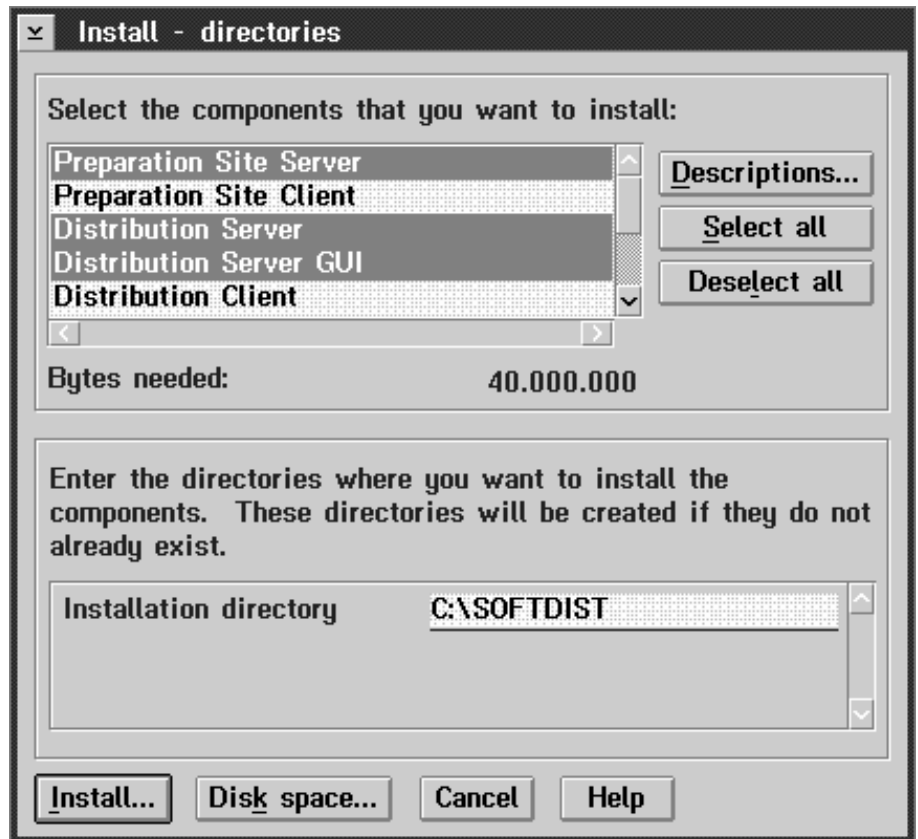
Install - directories

Select the components that you want to install:

Preparation Site Server
Preparation Site Client
Distribution Server
Distribution Server GUI
Distribution Client

Descriptions...
Select all
Deselect all

Bytes needed: 40.000.000

Enter the directories where you want to install the components. These directories will be created if they do not already exist.

Installation directory C:\SOFTDIST

Install... Disk space... Cancel Help